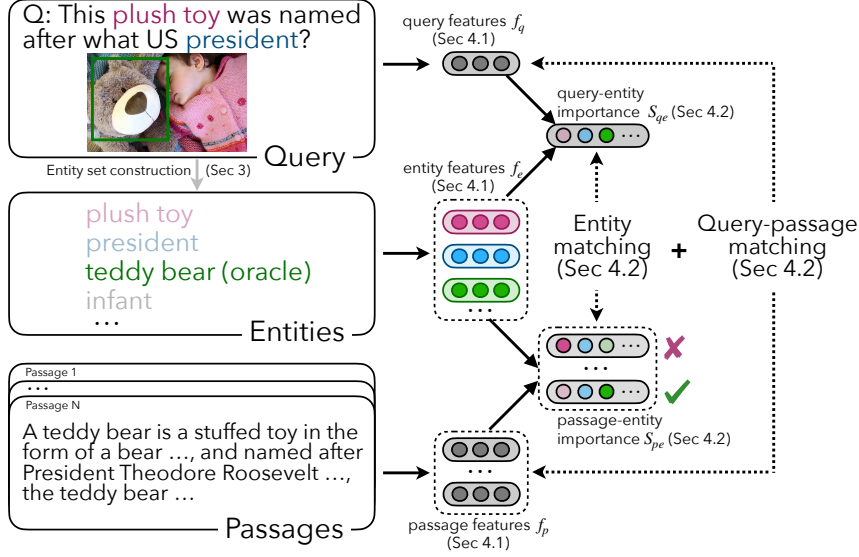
Q: This plush toy was named after what US president?

Query

Entity set construction (Sec 3)

plush toy
president
teddy bear (oracle)
infant
…

Entities

Passage 1
…
Passage N

A teddy bear is a stuffed toy in the form of a bear …, and named after President Theodore Roosevelt …, the teddy bear …

Passages

query features $f_q$ (Sec 4.1)

query-entity importance $S_{qe}$ (Sec 4.2)

entity features $f_e$ (Sec 4.1)

Entity matching (Sec 4.2)

+

Query-passage matching (Sec 4.2)

…

…

passage-entity importance $S_{pe}$ (Sec 4.2)

…

passage features $f_p$ (Sec 4.1)